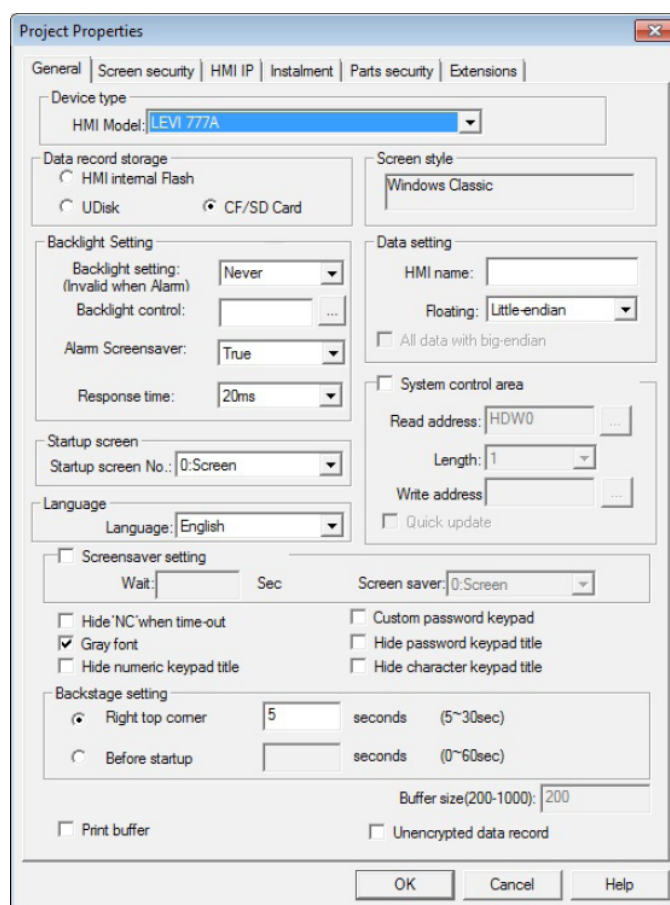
Project Properties

General | Screen security | HMI IP | Instalment | Parts security | Extensions

Device type
HMI Model: LEVI 777A

Data record storage
HMI internal Flash
UDisk
CF/SD Card

Screen style
Windows Classic

Backlight Setting
Backlight setting: (Invalid when Alarm) Never
Backlight control: ...
Alarm Screensaver: True
Response time: 20ms

Data setting
HMI name:
Floating: Little-endian
All data with big-endian

System control area
Read address: HDW0 ...
Length: 1
Write address ...
Quick update

Startup screen
Startup screen No.: 0:Screen

Language
Language: English

Screensaver setting
Wait: Sec
Screen saver: 0:Screen

Hide'NC'when time-out
Gray font
Hide numeric keypad title
Custom password keypad
Hide password keypad title
Hide character keypad title

Backstage setting
Right top corner 5 seconds (5~30sec)
Before startup seconds (0~60sec)

Buffer size(200-1000): 200

Print buffer
Unencrypted data record

OK
Cancel
Help